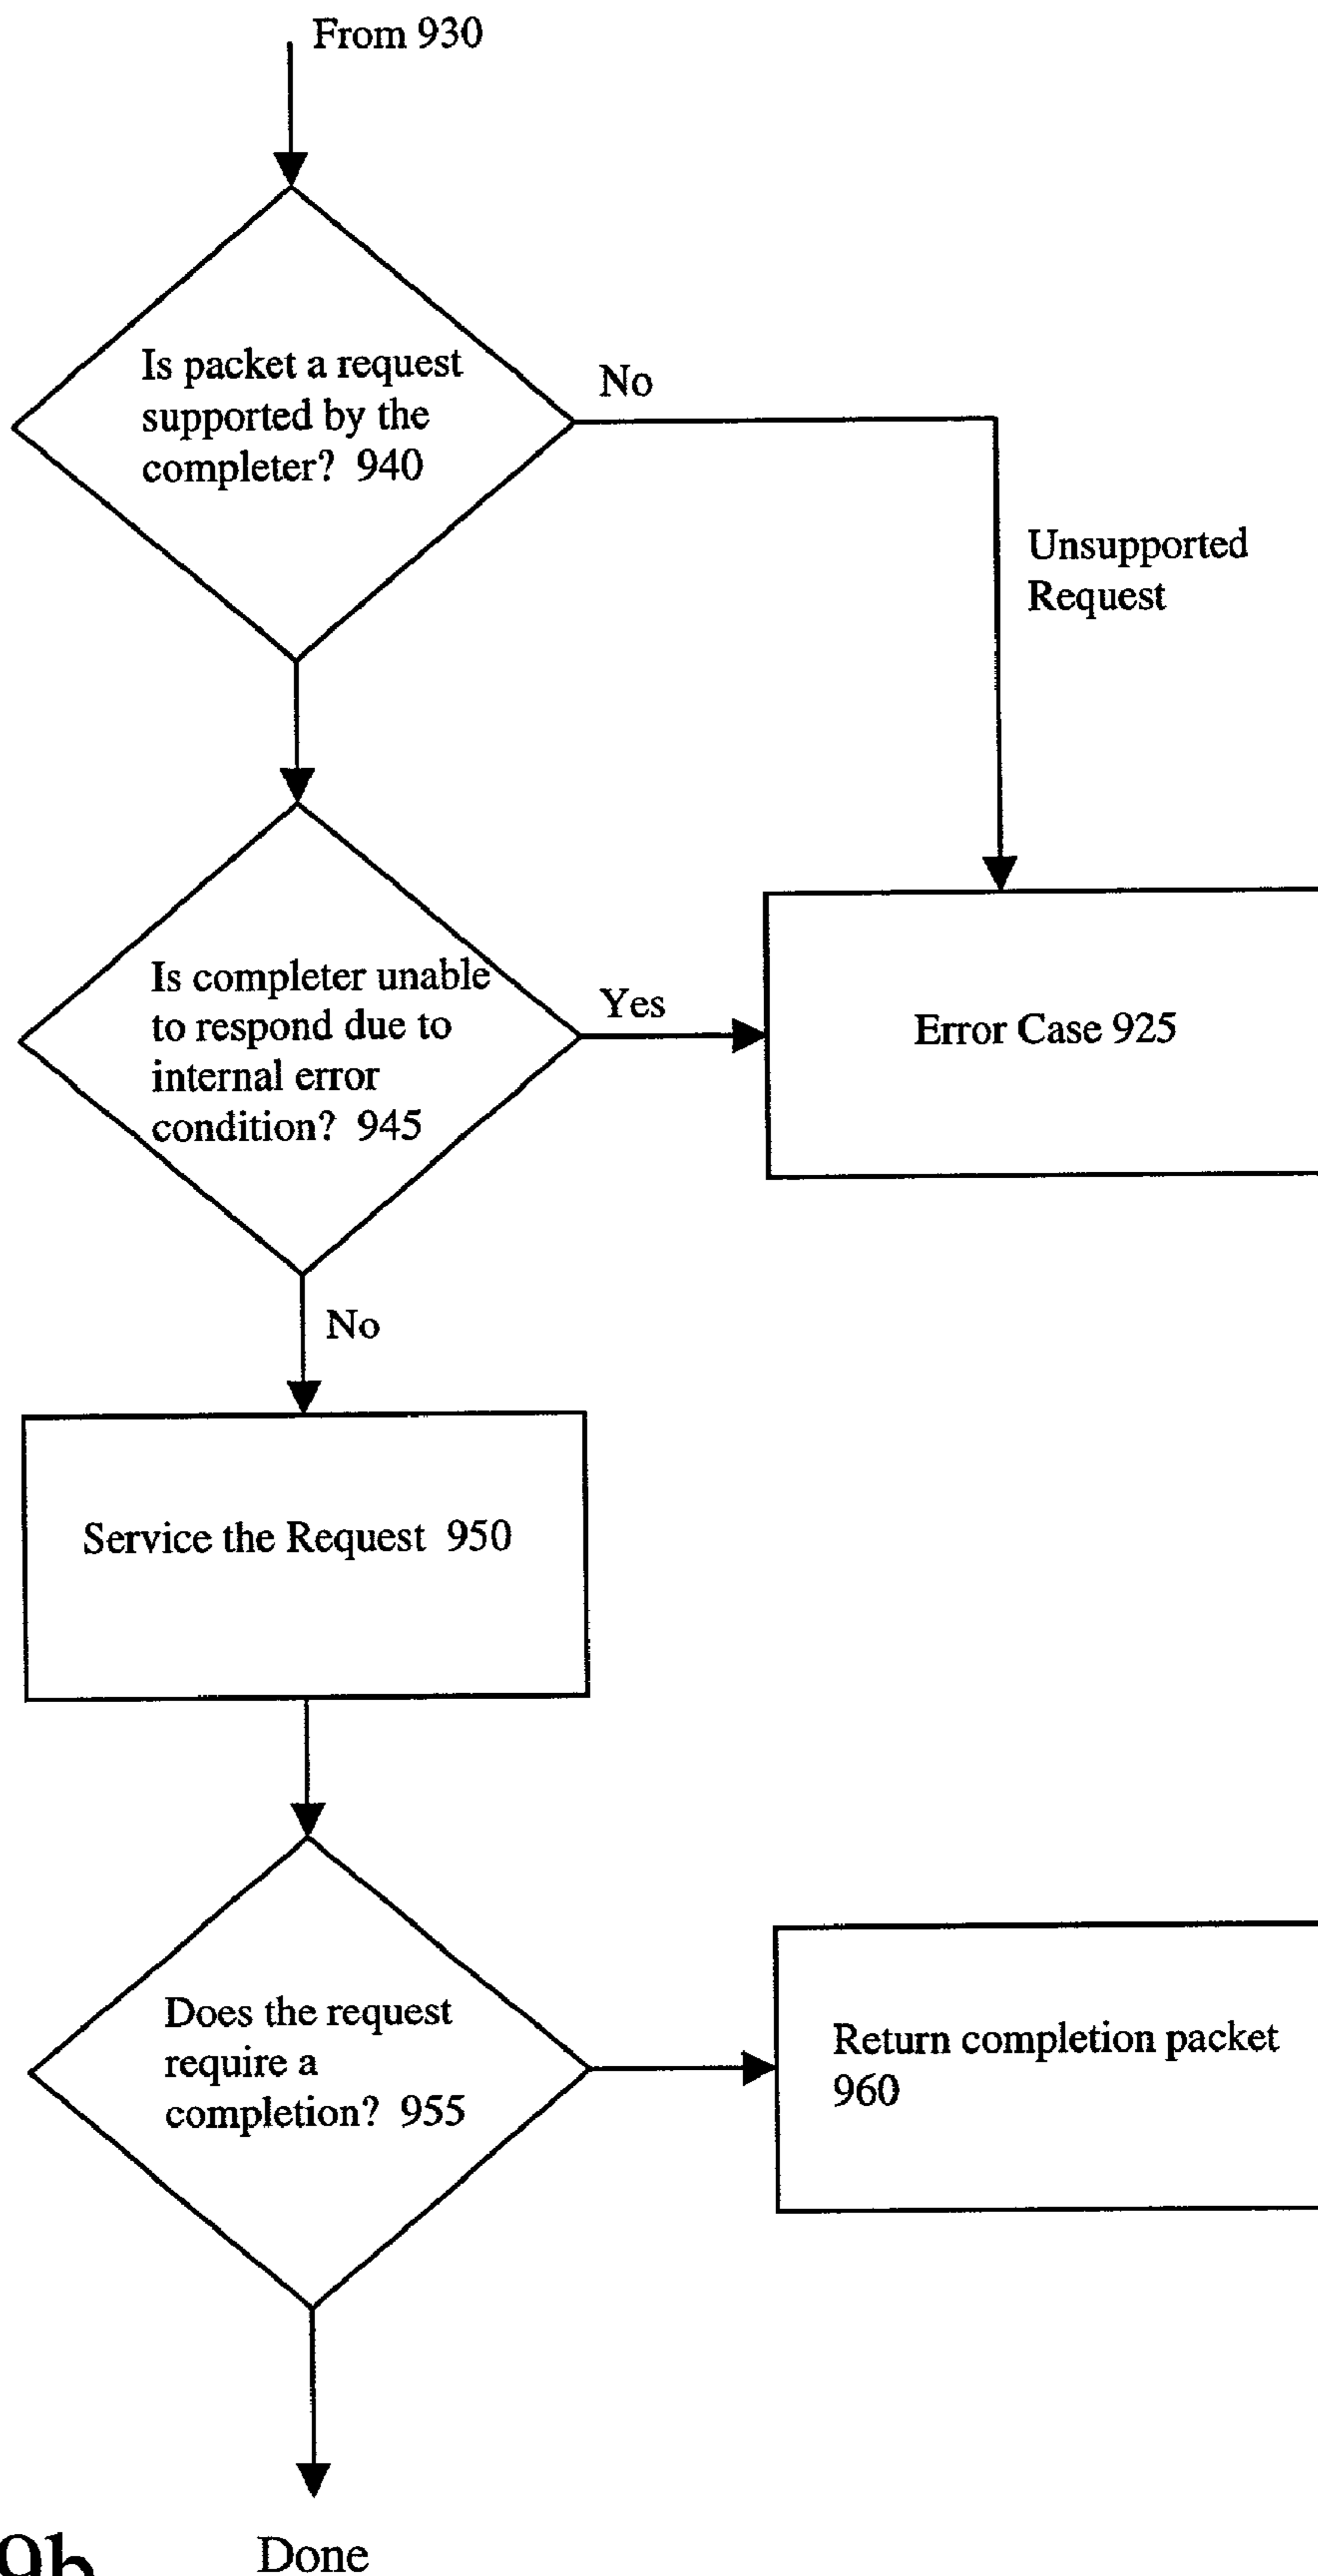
From 930

Is packet a request supported by the completer? 940

No

Unsupported Request

Is completer unable to respond due to internal error condition? 945

Yes

Error Case 925

No

Service the Request 950

Does the request require a completion? 955

Return completion packet 960

9b

Done